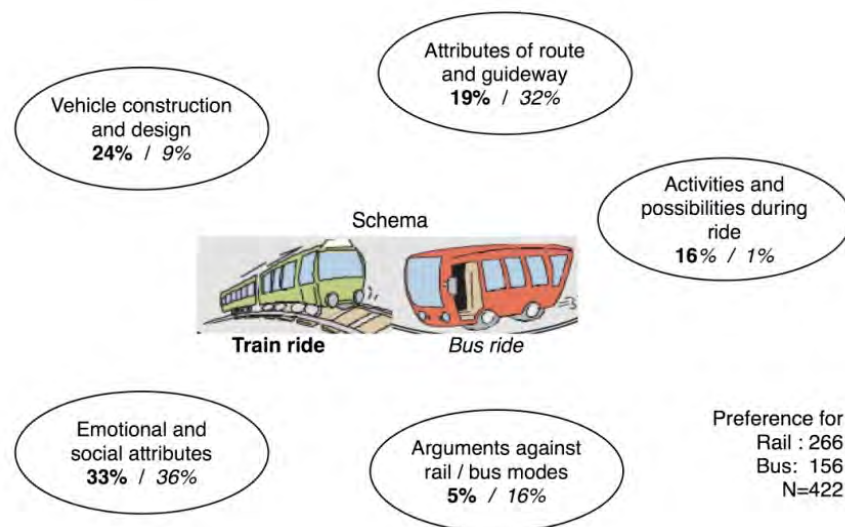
Attributes of route and guideway
**19%** / *32%*

Vehicle construction and design
**24%** / *9%*

Activities and possibilities during ride
**16**% / *1%*

Schema

**Train ride** *Bus ride*

Emotional and social attributes
**33%** / *36%*

Arguments against rail / bus modes
**5%** / *16%*

Preference for
Rail : 266
Bus: 156
N=422